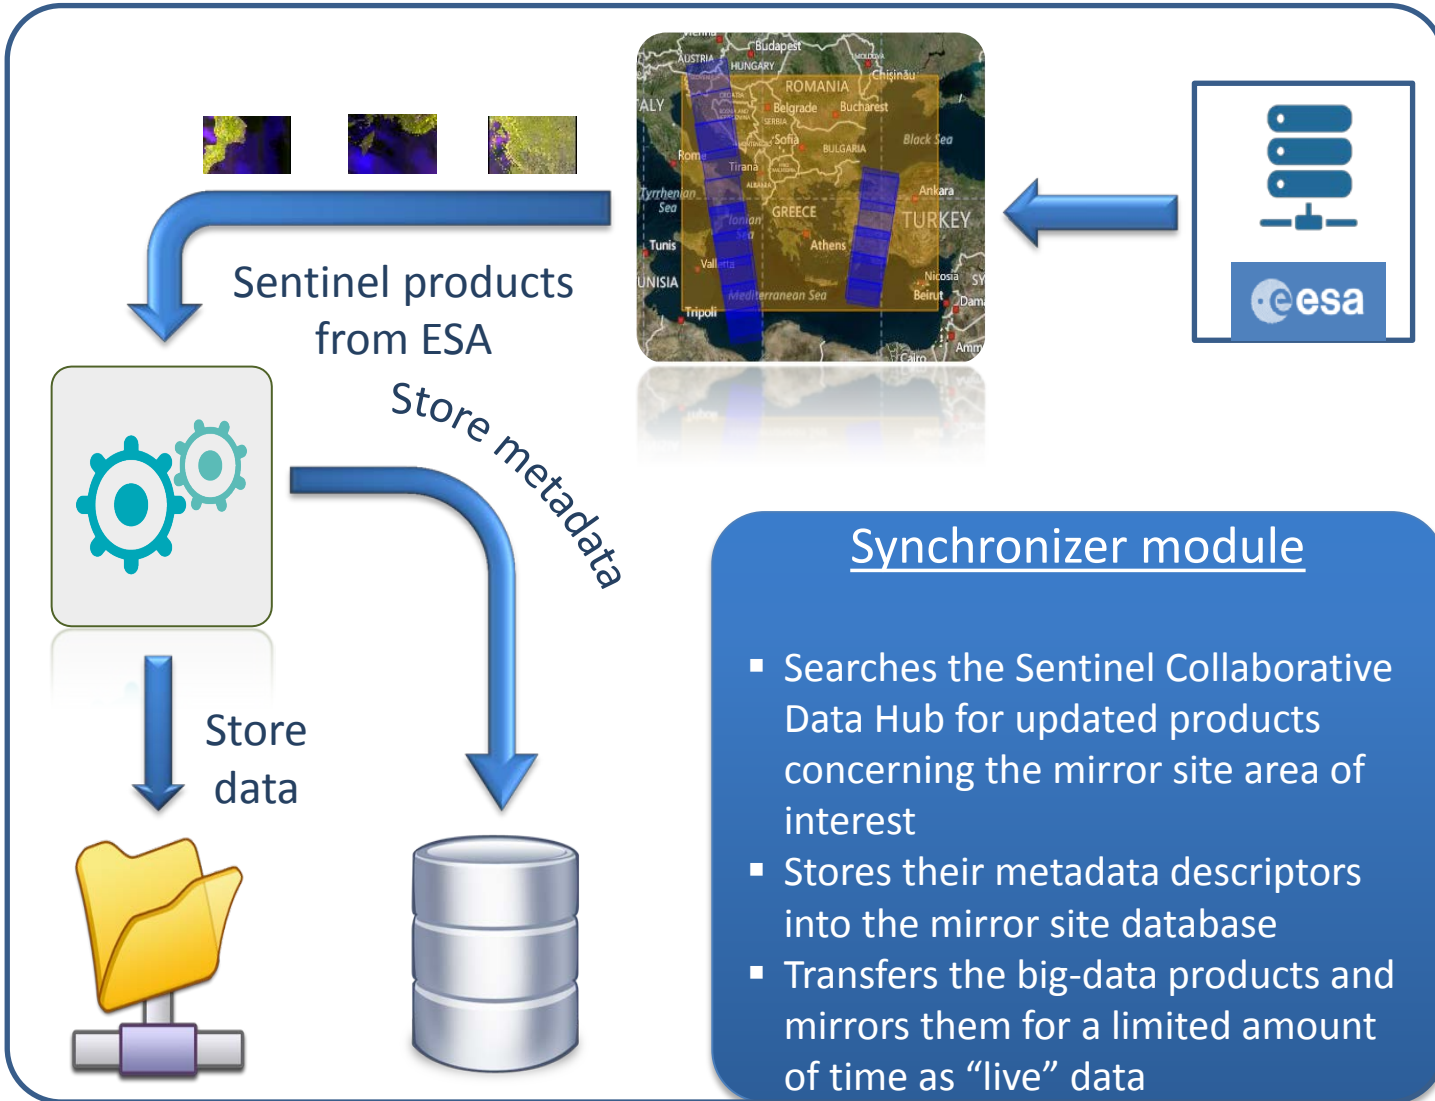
Budapest
AUSTRIA
HUNGARY
MOLDOVA
Chişinău
ROMANIA
ALY
Belgrade
Bucharest
SERBIA
Sofia
BULGARIA
Black Sea
Rome
Tirana
ALBANIA
Tyrrhenian Sea
Ankara
GREECE
TURKEY
Ionian Sea
Tunis
Athens
Valletta
UNISIA
Nicosia
SY
Mediterranean Sea
Beirut
Dam
Tripoli
Cairo
Amm

esa

Sentinel products from ESA

Store metadata

Store data

Synchronizer module

▪ Searches the Sentinel Collaborative Data Hub for updated products concerning the mirror site area of interest
▪ Stores their metadata descriptors into the mirror site database
▪ Transfers the big-data products and mirrors them for a limited amount of time as “live” data